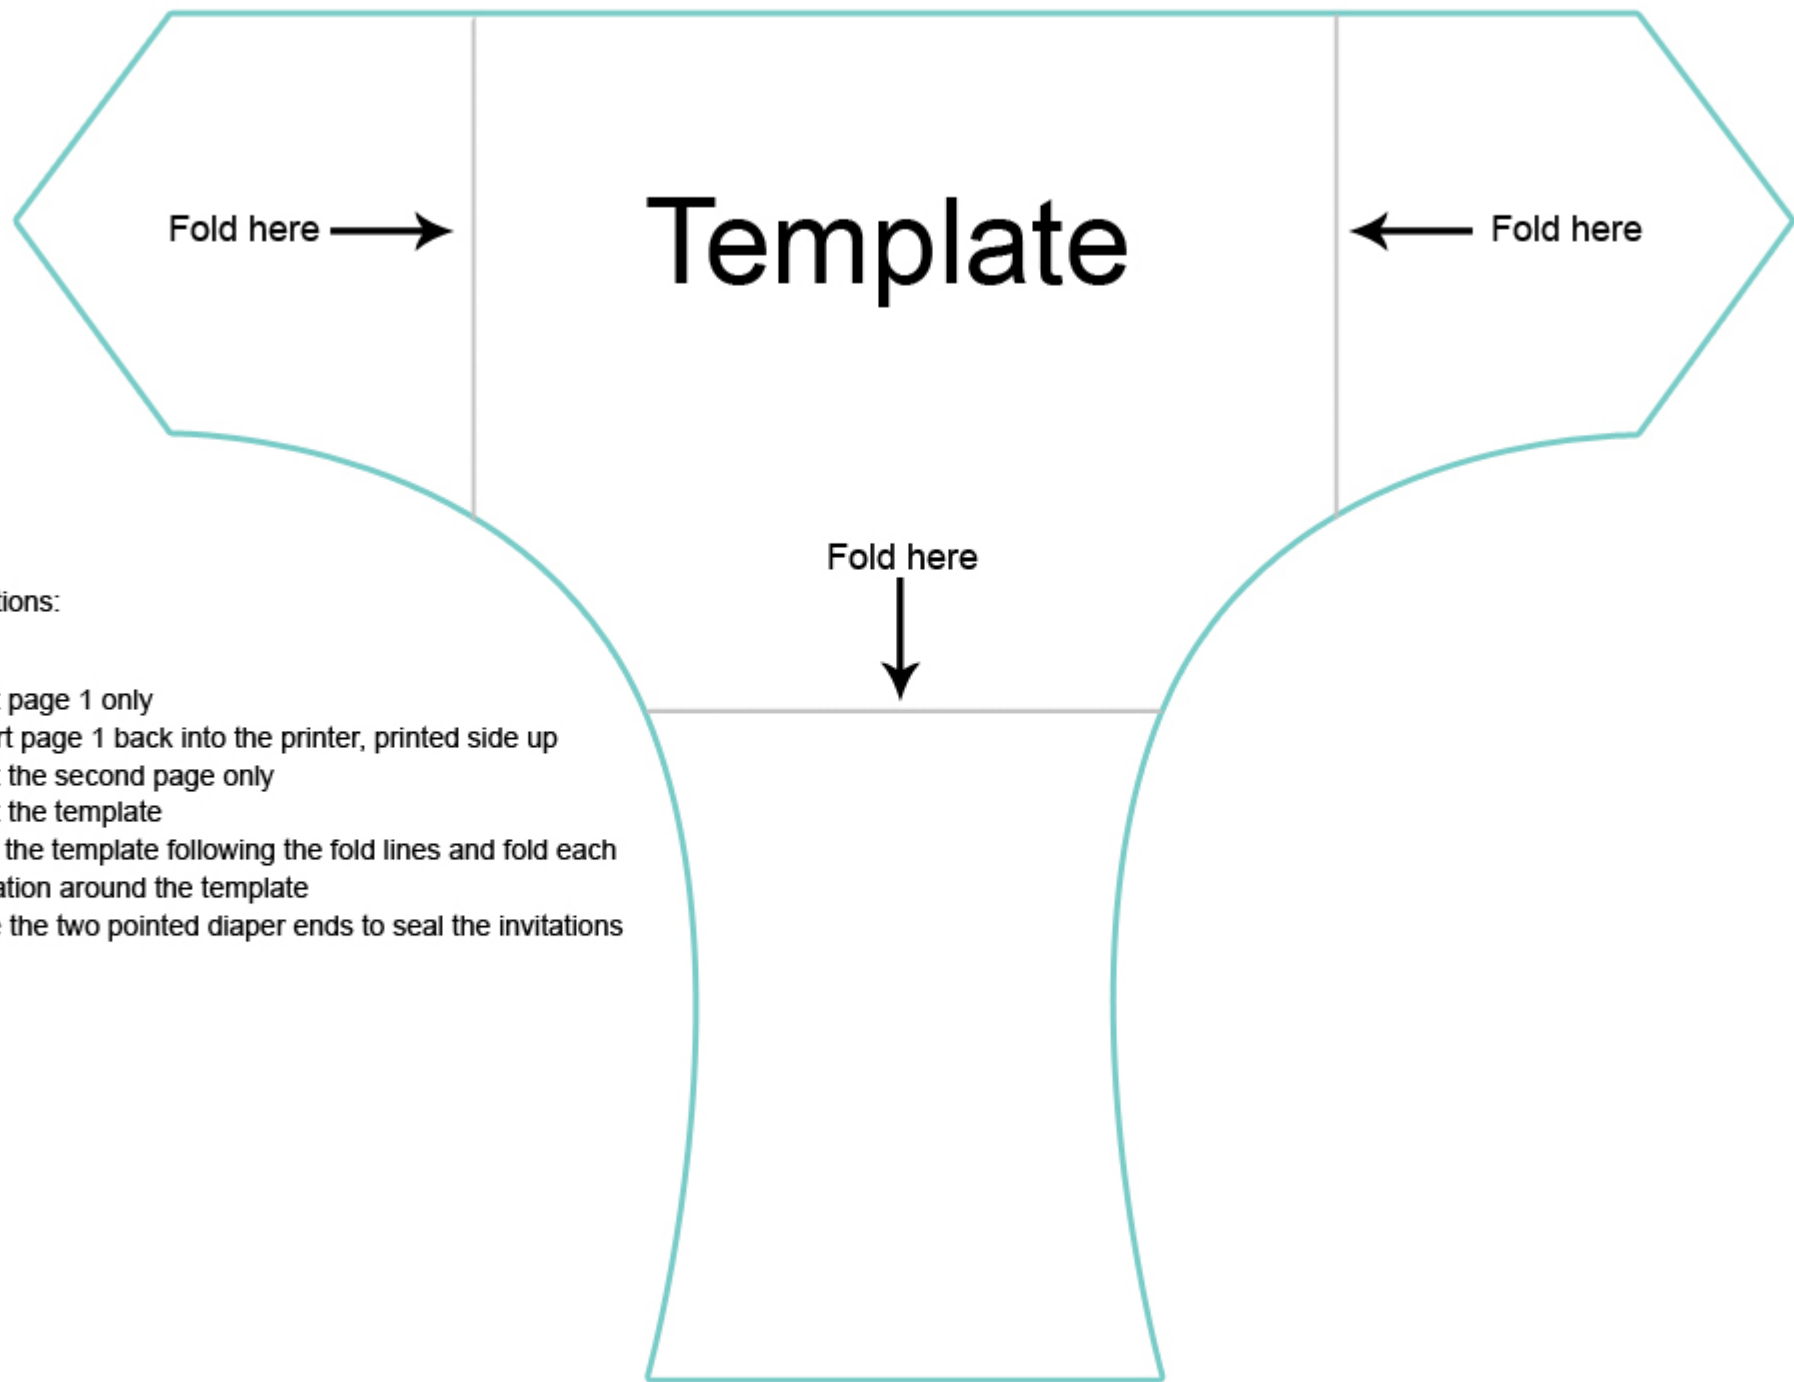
Fold here

Template

Fold here

Fold here

tions:

page 1 only
rt page 1 back into the printer, printed side up
the second page only
the template
the template following the fold lines and fold each
ation around the template
the two pointed diaper ends to seal the invitations